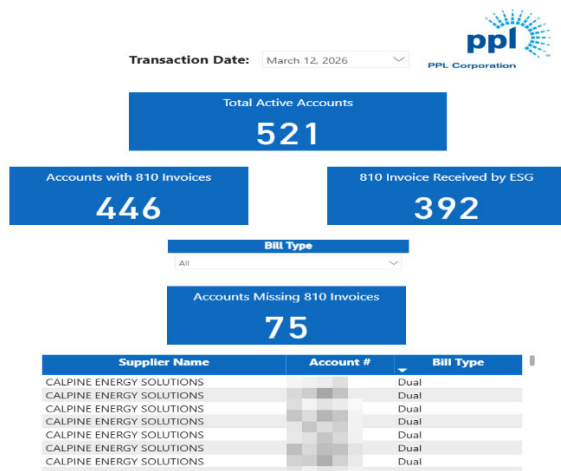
Transaction Date: March 12, 2026

ppl
PPL Corporation

Total Active Accounts
521

Accounts with 810 Invoices
446

810 Invoice Received by ESG
392

Bill Type
All

Accounts Missing 810 Invoices
75

| Supplier Name | Account # | Bill Type |
|---|---|---|
| CALPINE ENERGY SOLUTIONS | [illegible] | Dual |
| CALPINE ENERGY SOLUTIONS | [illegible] | Dual |
| CALPINE ENERGY SOLUTIONS | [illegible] | Dual |
| CALPINE ENERGY SOLUTIONS | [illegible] | Dual |
| CALPINE ENERGY SOLUTIONS | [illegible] | Dual |
| CALPINE ENERGY SOLUTIONS | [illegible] | Dual |
| CALPINE ENERGY SOLUTIONS | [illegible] | Dual |